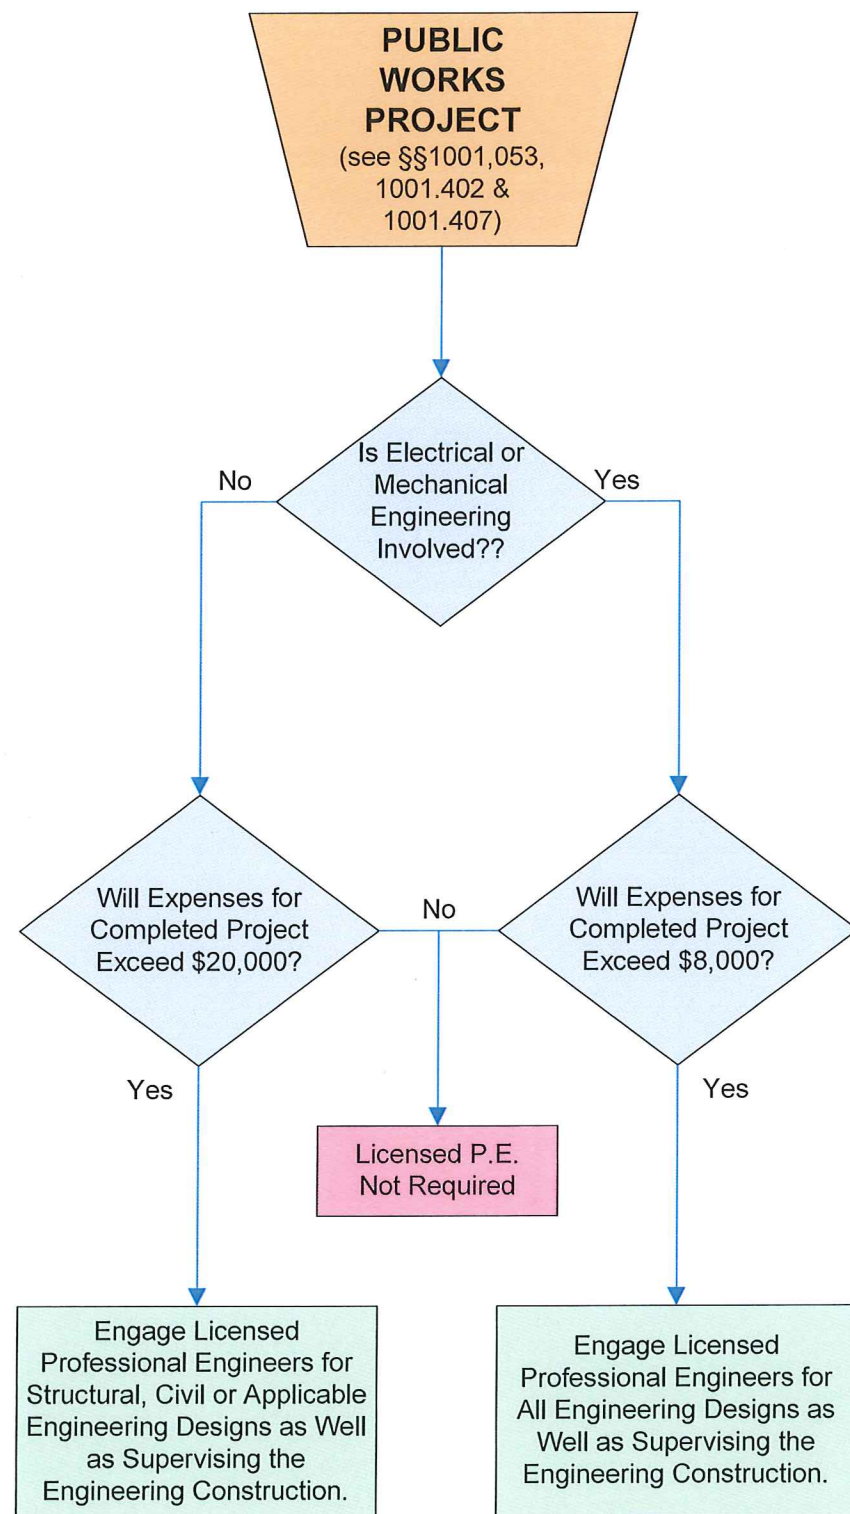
PUBLIC WORKS PROJECT
(see §§1001,053, 1001.402 & 1001.407)

Is Electrical or Mechanical Engineering Involved??

No

Yes

Will Expenses for Completed Project Exceed $20,000?

No

Will Expenses for Completed Project Exceed $8,000?

Yes

Yes

Licensed P.E. Not Required

Engage Licensed Professional Engineers for Structural, Civil or Applicable Engineering Designs as Well as Supervising the Engineering Construction.

Engage Licensed Professional Engineers for All Engineering Designs as Well as Supervising the Engineering Construction.